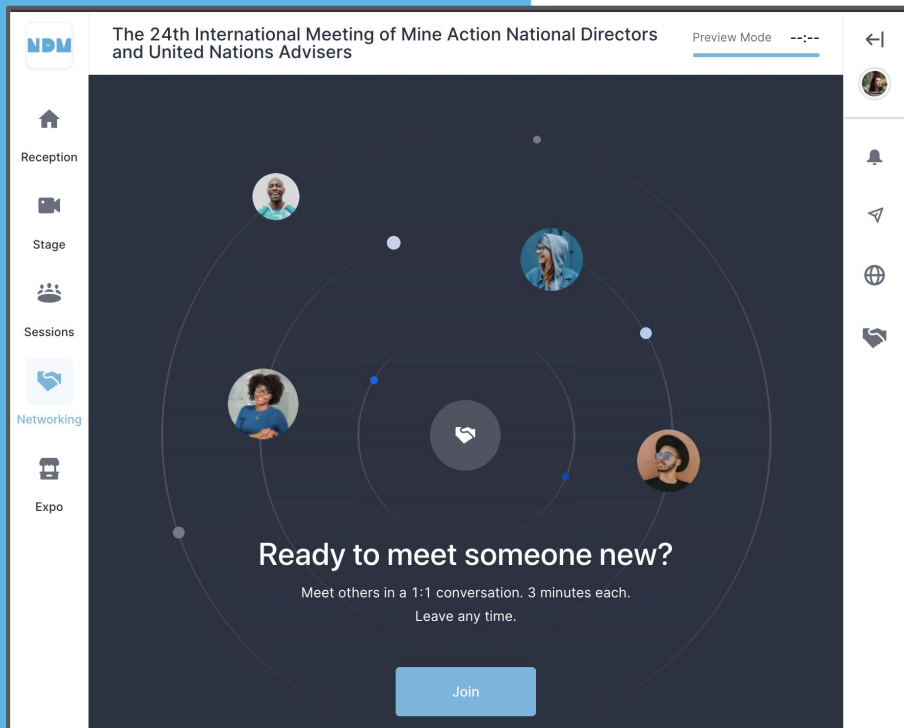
NDM

The 24th International Meeting of Mine Action National Directors and United Nations Advisers

Preview Mode --:--

Reception

Stage

Sessions

Networking

Expo

Ready to meet someone new?

Meet others in a 1:1 conversation. 3 minutes each. Leave any time.

Join